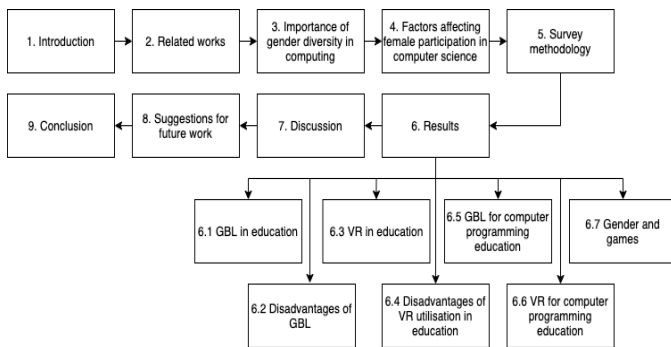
1. Introduction

2. Related works

3. Importance of gender diversity in computing

4. Factors affecting female participation in computer science

5. Survey methodology

9. Conclusion

8. Suggestions for future work

7. Discussion

6. Results

6.1 GBL in education

6.3 VR in education

6.5 GBL for computer programming education

6.7 Gender and games

6.2 Disadvantages of GBL

6.4 Disadvantages of VR utilisation in education

6.6 VR for computer programming education